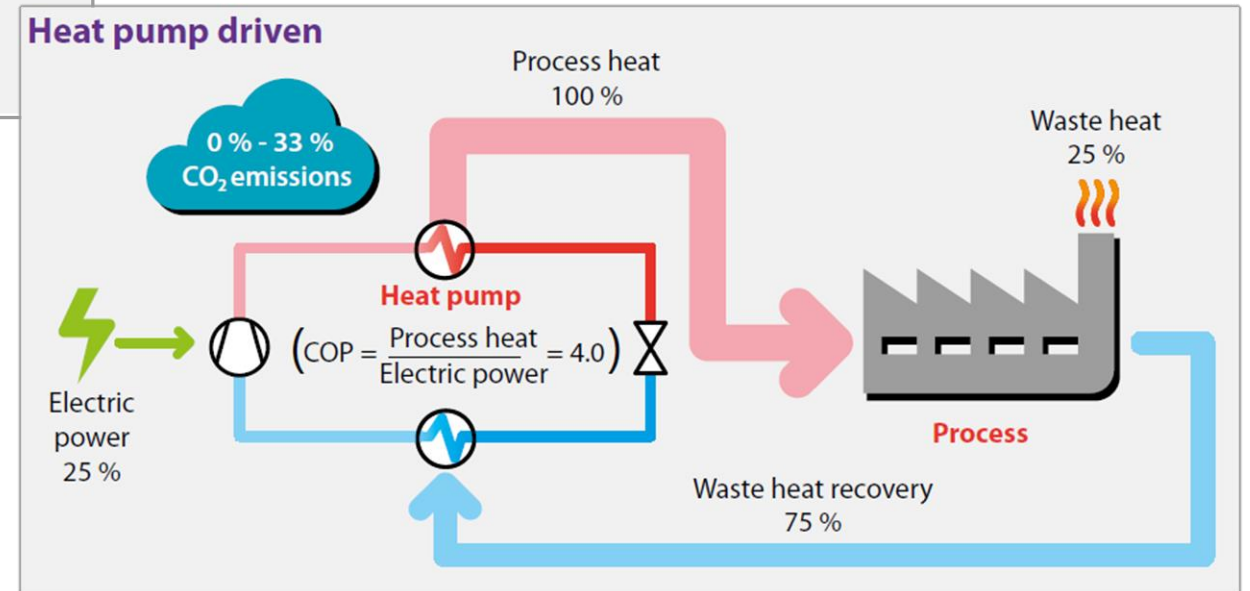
Heat pump driven

Process heat
100 %

0 % - 33 %
$CO_2$ emissions

Waste heat
25 %

Heat pump

$\left(COP = \frac{\text{Process heat}}{\text{Electric power}} = 4.0\right)$

Electric
power
25 %

Process

Waste heat recovery
75 %